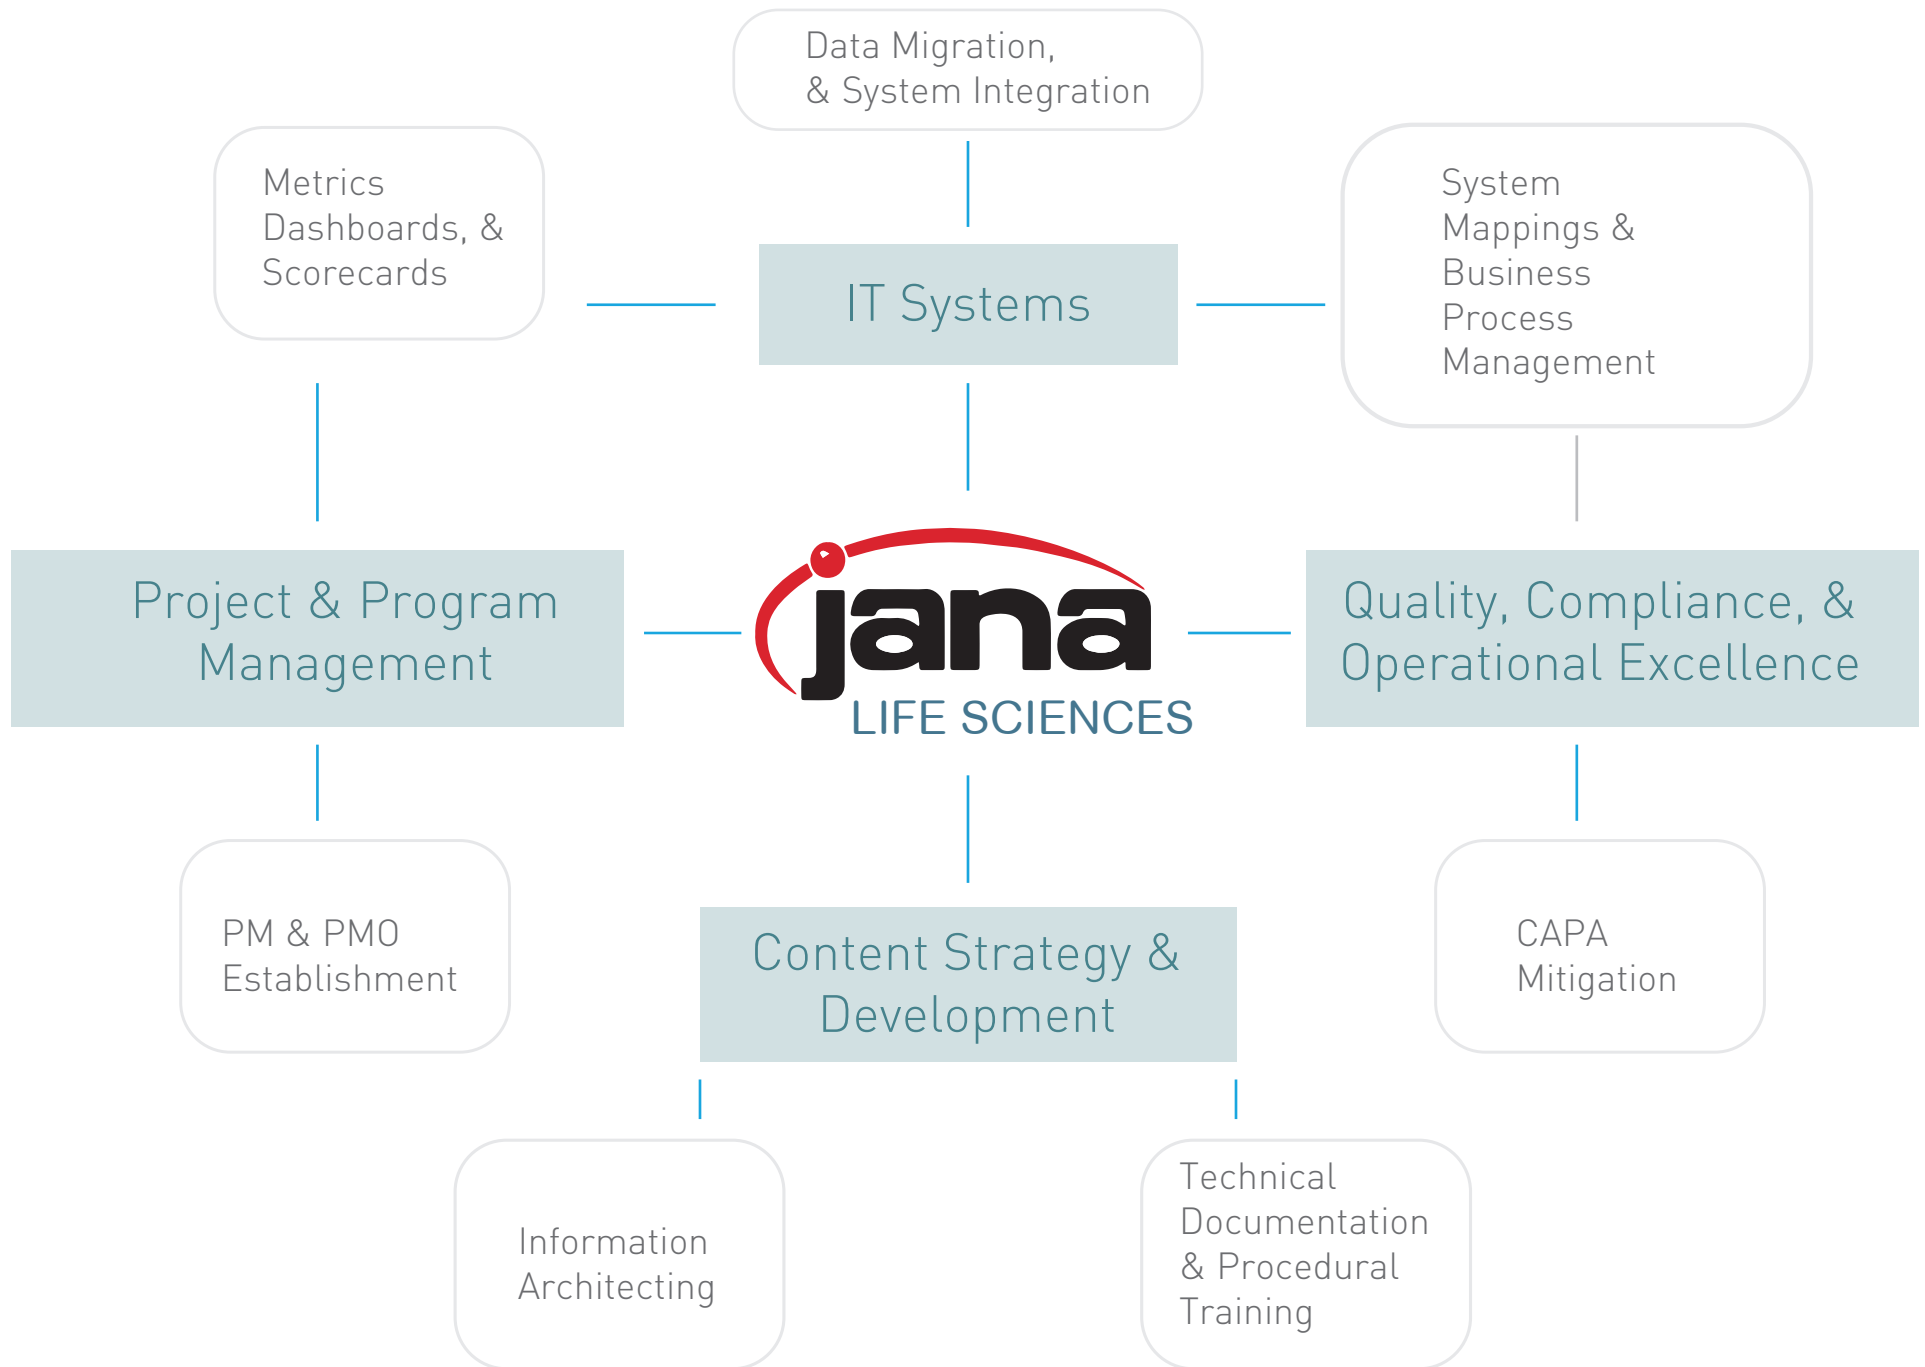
Data Migration,
& System Integration

Metrics
Dashboards, &
Scorecards

IT Systems

System
Mappings &
Business
Process
Management

Project & Program
Management

jana
LIFE SCIENCES

Quality, Compliance, &
Operational Excellence

PM & PMO
Establishment

Content Strategy &
Development

CAPA
Mitigation

Information
Architecting

Technical
Documentation
& Procedural
Training